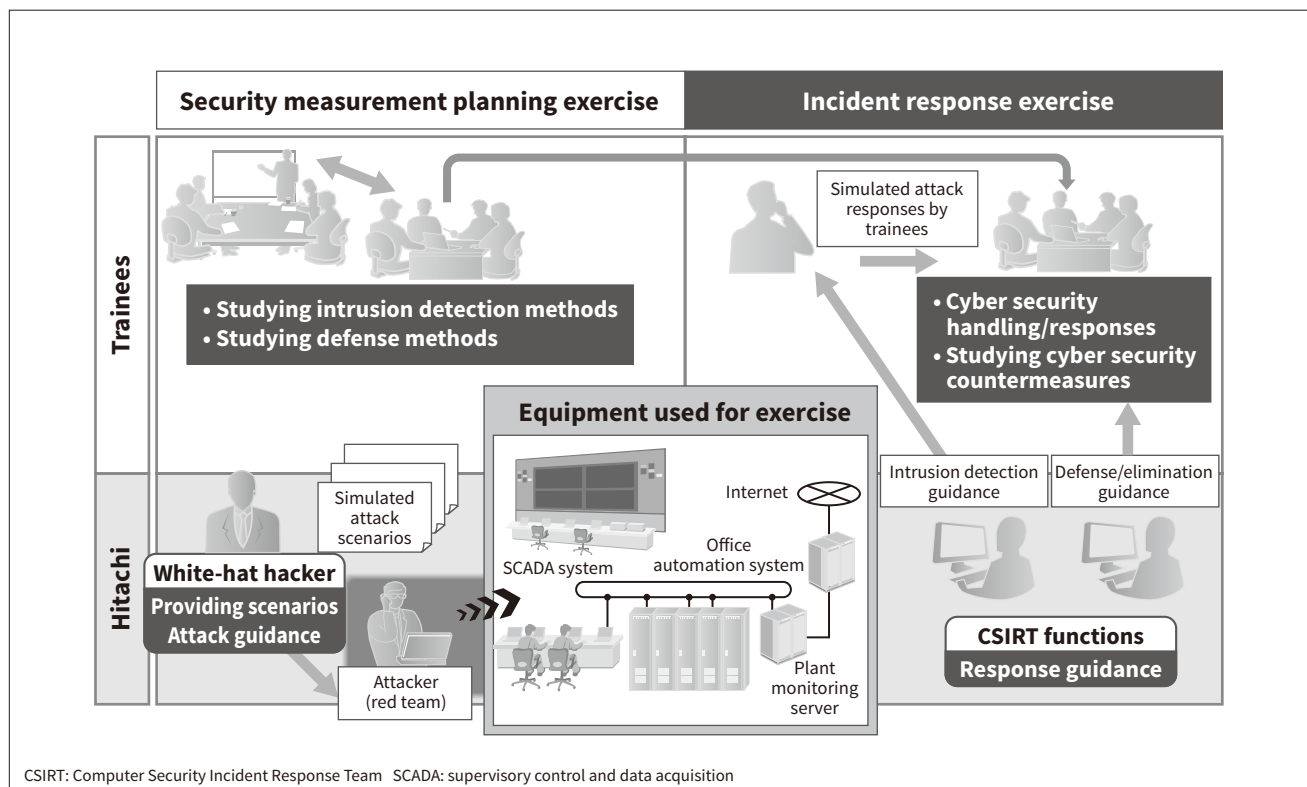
Security measurement planning exercise

Incident response exercise

Trainees

Hitachi

Simulated attack responses by trainees

• Studying intrusion detection methods
• Studying defense methods

• Cyber security handling/responses
• Studying cyber security countermeasures

Equipment used for exercise

Simulated attack scenarios

Internet

Intrusion detection guidance

Defense/elimination guidance

Office automation system

SCADA system

White-hat hacker
Providing scenarios
Attack guidance

Attacker (red team)

Plant monitoring server

CSIRT functions
Response guidance

CSIRT: Computer Security Incident Response Team SCADA: supervisory control and data acquisition